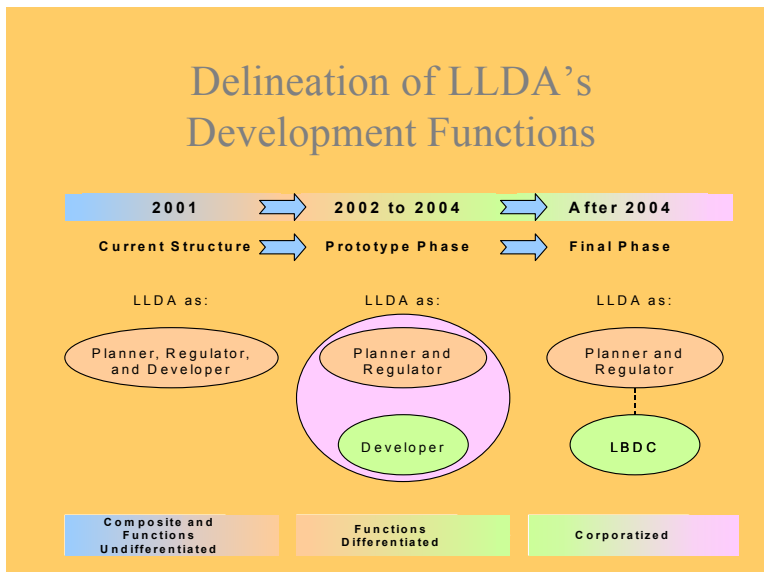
Delineation of LLDA's Development Functions

2001

2002 to 2004

After 2004

Current Structure

Prototype Phase

Final Phase

LLDA as:

Planner, Regulator, and Developer

LLDA as:

Planner and Regulator

Developer

LLDA as:

Planner and Regulator

LBDC

Composite and Functions Undifferentiated

Functions Differentiated

Corporatized